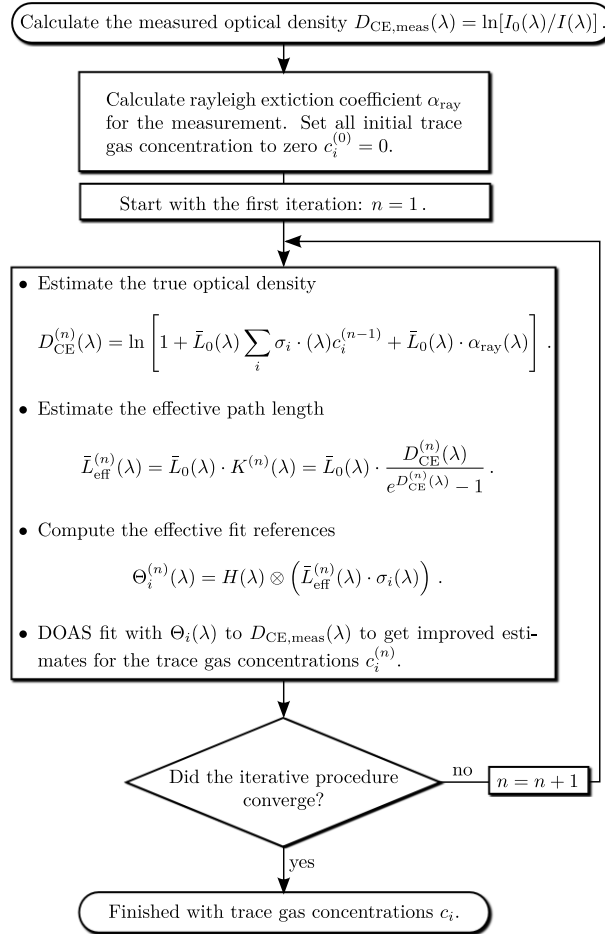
Calculate the measured optical density $D_{\mathrm{CE,meas}}(\lambda) = \ln[I_0(\lambda)/I(\lambda)]$.

Calculate rayleigh extiction coefficient $\alpha_{\mathrm{ray}}$ for the measurement. Set all initial trace gas concentration to zero $c_i^{(0)} = 0$.

Start with the first iteration: $n = 1$.

• Estimate the true optical density

$D_{\mathrm{CE}}^{(n)}(\lambda) = \ln\left[1 + \bar{L}_0(\lambda)\sum_i \sigma_i \cdot (\lambda) c_i^{(n-1)} + \bar{L}_0(\lambda) \cdot \alpha_{\mathrm{ray}}(\lambda)\right]$.

• Estimate the effective path length

$\bar{L}_{\mathrm{eff}}^{(n)}(\lambda) = \bar{L}_0(\lambda) \cdot K^{(n)}(\lambda) = \bar{L}_0(\lambda) \cdot \frac{D_{\mathrm{CE}}^{(n)}(\lambda)}{e^{D_{\mathrm{CE}}^{(n)}(\lambda)} - 1}$.

• Compute the effective fit references

$\Theta_i^{(n)}(\lambda) = H(\lambda) \otimes \left(\bar{L}_{\mathrm{eff}}^{(n)}(\lambda) \cdot \sigma_i(\lambda)\right)$.

• DOAS fit with $\Theta_i(\lambda)$ to $D_{\mathrm{CE,meas}}(\lambda)$ to get improved estimates for the trace gas concentrations $c_i^{(n)}$.

Did the iterative procedure converge?

no

$n = n + 1$

yes

Finished with trace gas concentrations $c_i$.